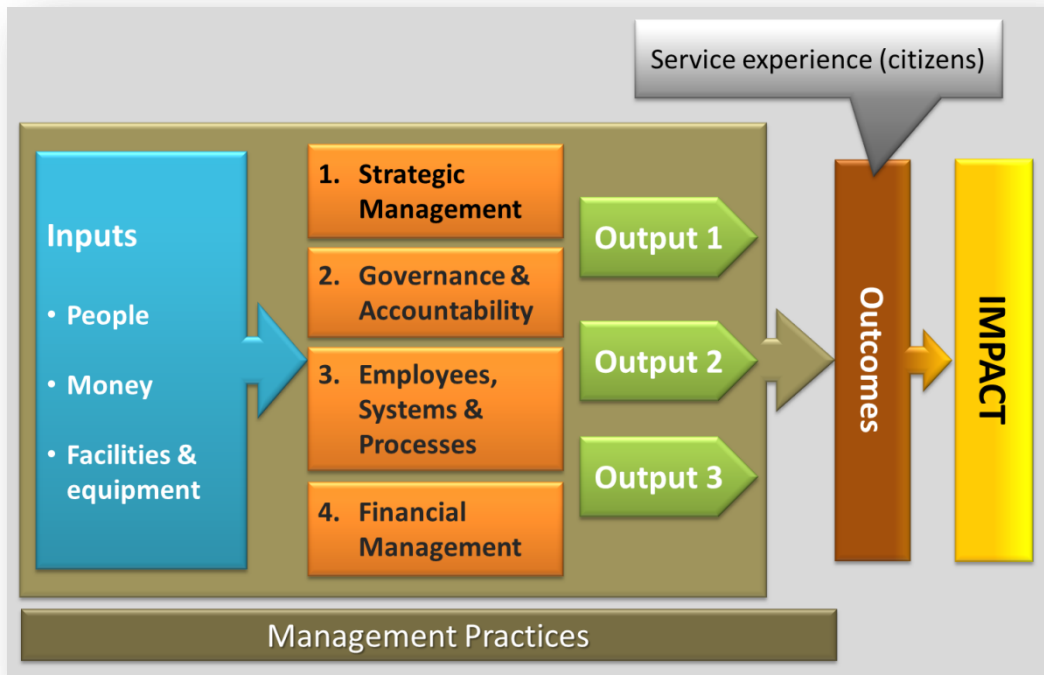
Service experience (citizens)

Inputs

- People
- Money
- Facilities & equipment

1. Strategic Management
2. Governance & Accountability
3. Employees, Systems & Processes
4. Financial Management

Output 1

Output 2

Output 3

Outcomes

IMPACT

Management Practices